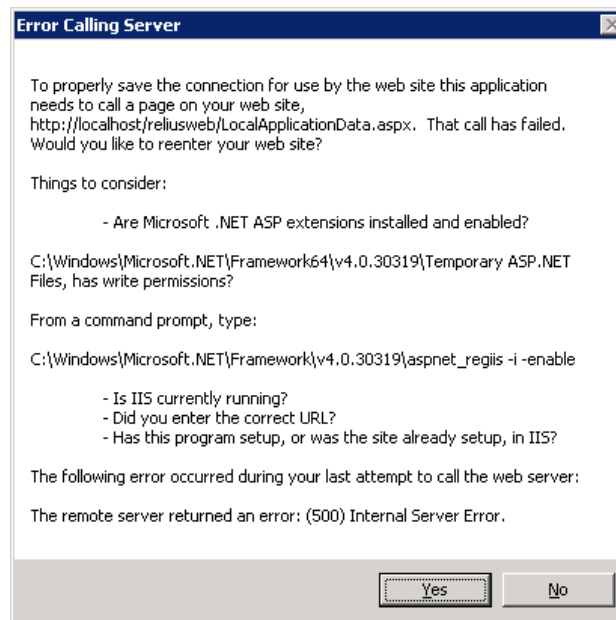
Error Calling Server

To properly save the connection for use by the web site this application needs to call a page on your web site, http://localhost/reliusweb/LocalApplicationData.aspx. That call has failed. Would you like to reenter your web site?

Things to consider:

- Are Microsoft .NET ASP extensions installed and enabled?

C:\Windows\Microsoft.NET\Framework64\v4.0.30319\Temporary ASP.NET Files, has write permissions?

From a command prompt, type:

C:\Windows\Microsoft.NET\Framework\v4.0.30319\aspnet_regiis -i -enable

- Is IIS currently running?
- Did you enter the correct URL?
- Has this program setup, or was the site already setup, in IIS?

The following error occurred during your last attempt to call the web server:

The remote server returned an error: (500) Internal Server Error.

Yes
No